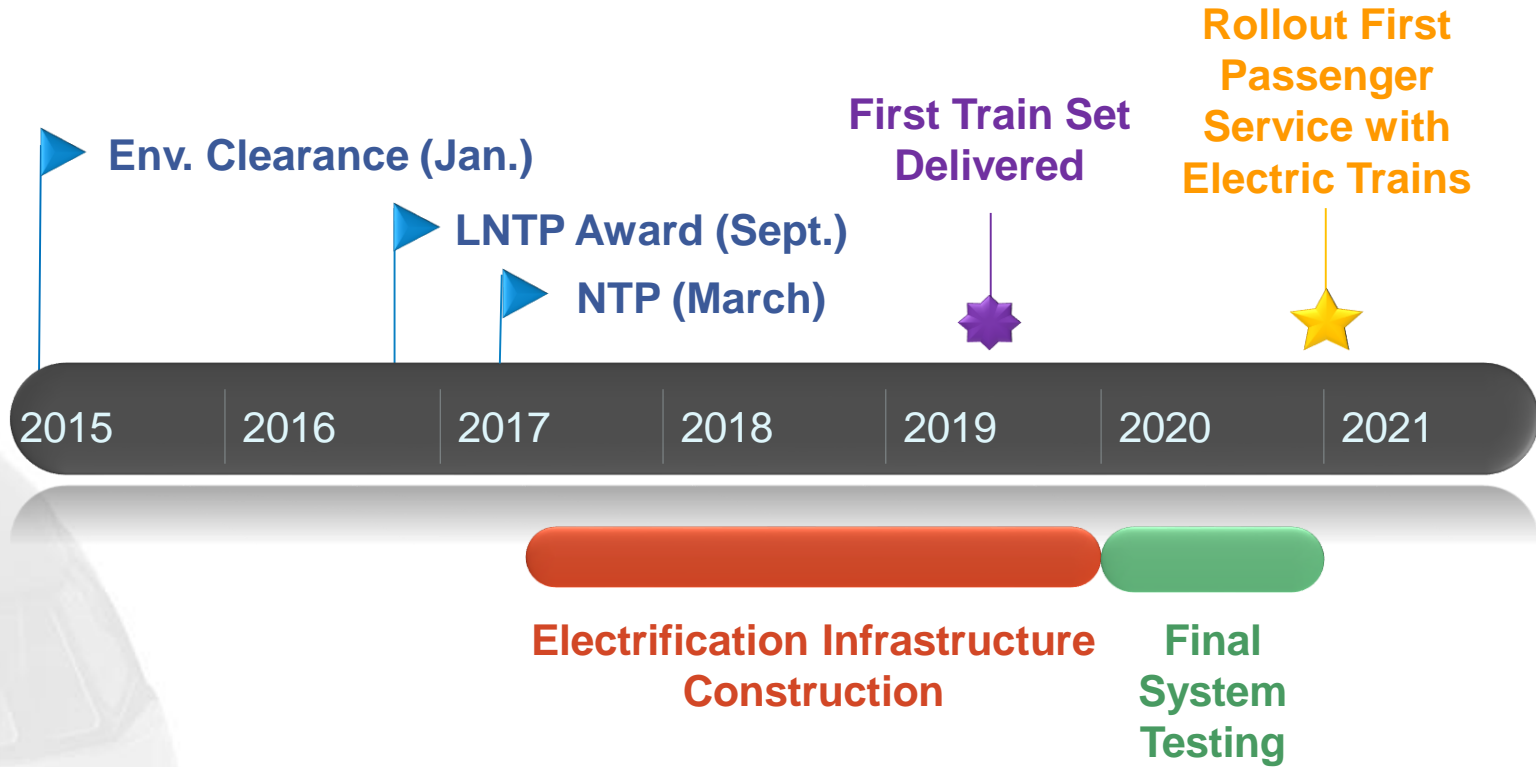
Rollout First Passenger Service with Electric Trains

First Train Set Delivered

Env. Clearance (Jan.)

LNTP Award (Sept.)

NTP (March)

2015 2016 2017 2018 2019 2020 2021

Electrification Infrastructure Construction

Final System Testing